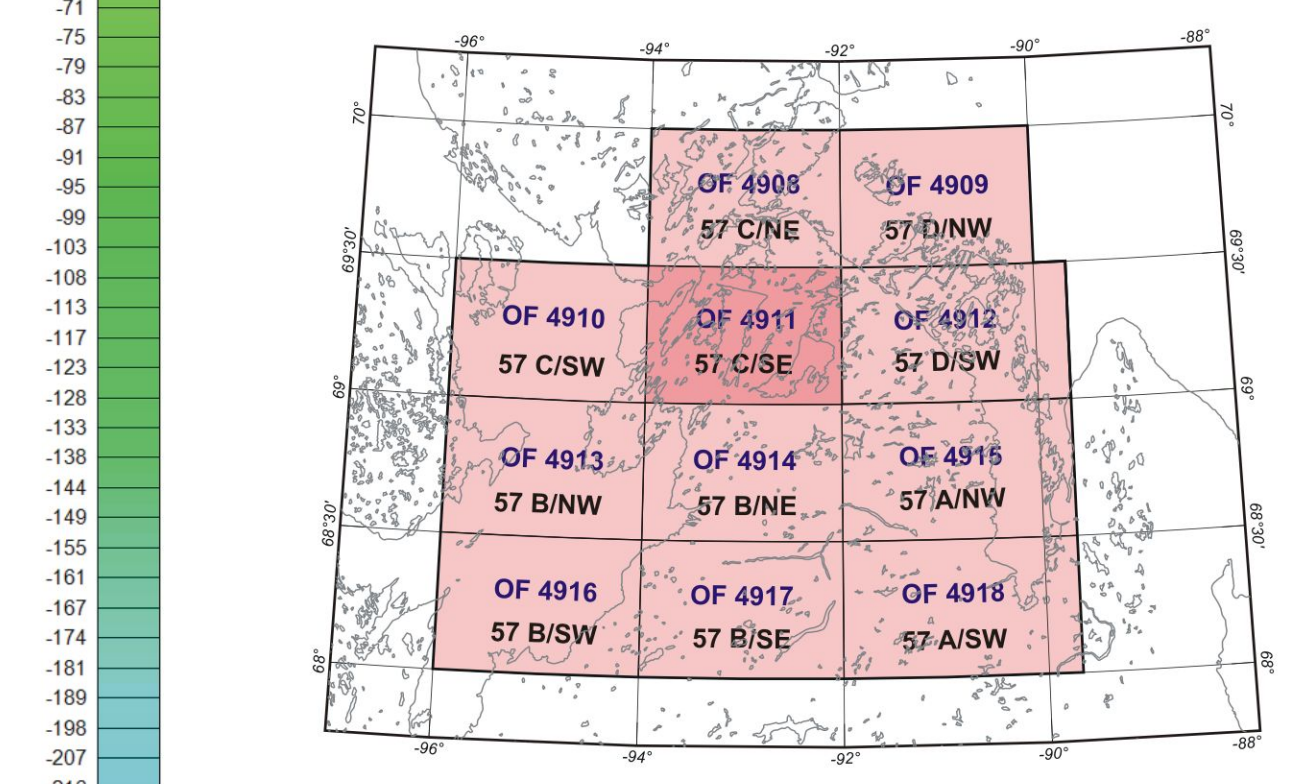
-71
-75
-79
-83
-87
-91
-95
-99
-103
-108
-113
-117
-123
-128
-133
-138
-144
-149
-155
-161
-167
-174
-181
-189
-198
-207
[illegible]

-96°
-94°
-92°
-90°
-88°
70°
70°
69°30'
69°30'
69°
69°
68°30'
68°30'
68°
68°
-96°
-94°
-92°
-90°
-88°

OF 4908
57 C/NE
OF 4909
57 D/NW
OF 4910
57 C/SW
OF 4911
57 C/SE
OF 4912
57 D/SW
OF 4913
57 B/NW
OF 4914
57 B/NE
OF 4915
57 A/NW
OF 4916
57 B/SW
OF 4917
57 B/SE
OF 4918
57 A/SW